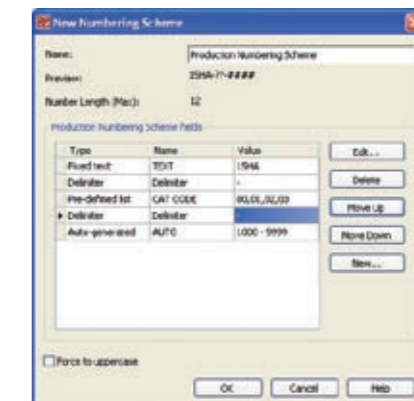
New Numbering Scheme

Name: Production Numbering Scheme
Preview: ISHA-??-####
Number Length (Max): 12

Production Numbering Scheme Fields

| Type | Name | Value |
|---|---|---|
| Fixed text | TEXT | ISHA |
| Delimiter | Delimiter | - |
| Pre-defined list | CAT CODE | 00,01,02,03 |
| Delimiter | Delimiter | |
| Auto-generated | AUTO | 1000 - 9999 |

Edit...
Delete
Move Up
Move Down
New...

Force to uppercase

OK Cancel Help